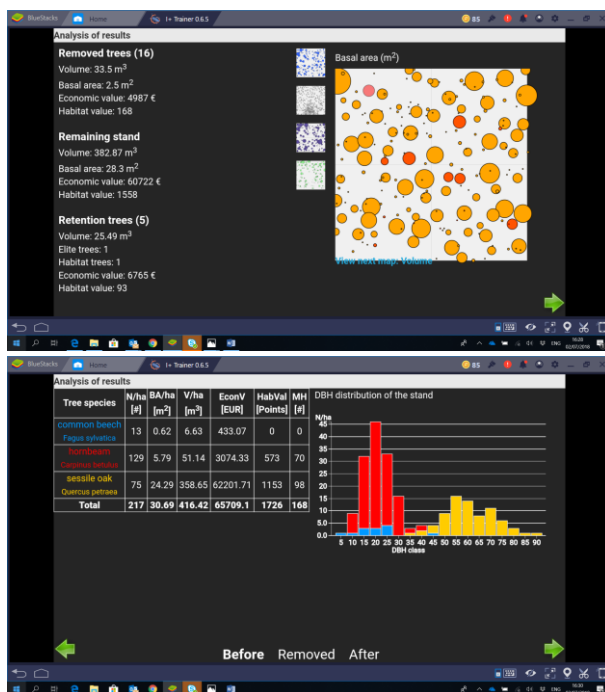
BlueStacks Home I+ Trainer 0.6.5 85

Analysis of results

Removed trees (16)
Volume: 33.5 $m^3$
Basal area: 2.5 $m^2$
Economic value: 4987 €
Habitat value: 168

Remaining stand
Volume: 382.87 $m^3$
Basal area: 28.3 $m^2$
Economic value: 60722 €
Habitat value: 1558

Retention trees (5)
Volume: 25.49 $m^3$
Elite trees: 1
Habitat trees: 1
Economic value: 6765 €
Habitat value: 93

Basal area ($m^2$)

View next map: Volume

BlueStacks Home

Analysis of results

| Tree species | N/ha [#] | BA/ha [$m^2$] | V/ha [$m^3$] | EconV [EUR] | HabVal [Points] | MH [#] |
|---|---|---|---|---|---|---|
| common beech Fagus sylvatica | 13 | 0.62 | 6.63 | 433.07 | 0 | 0 |
| hornbeam Carpinus betulus | 129 | 5.79 | 51.14 | 3074.33 | 573 | 70 |
| sessile oak Quercus petraea | 75 | 24.29 | 358.65 | 62201.71 | 1153 | 98 |
| Total | 217 | 30.69 | 416.42 | 65709.1 | 1726 | 168 |

DBH distribution of the stand
N/ha
45
40
35
30
25
20
15
10
5
0.0
5 10 15 20 25 30 35 40 45 50 55 60 65 70 75 80 85 90
DBH class

Before Removed After